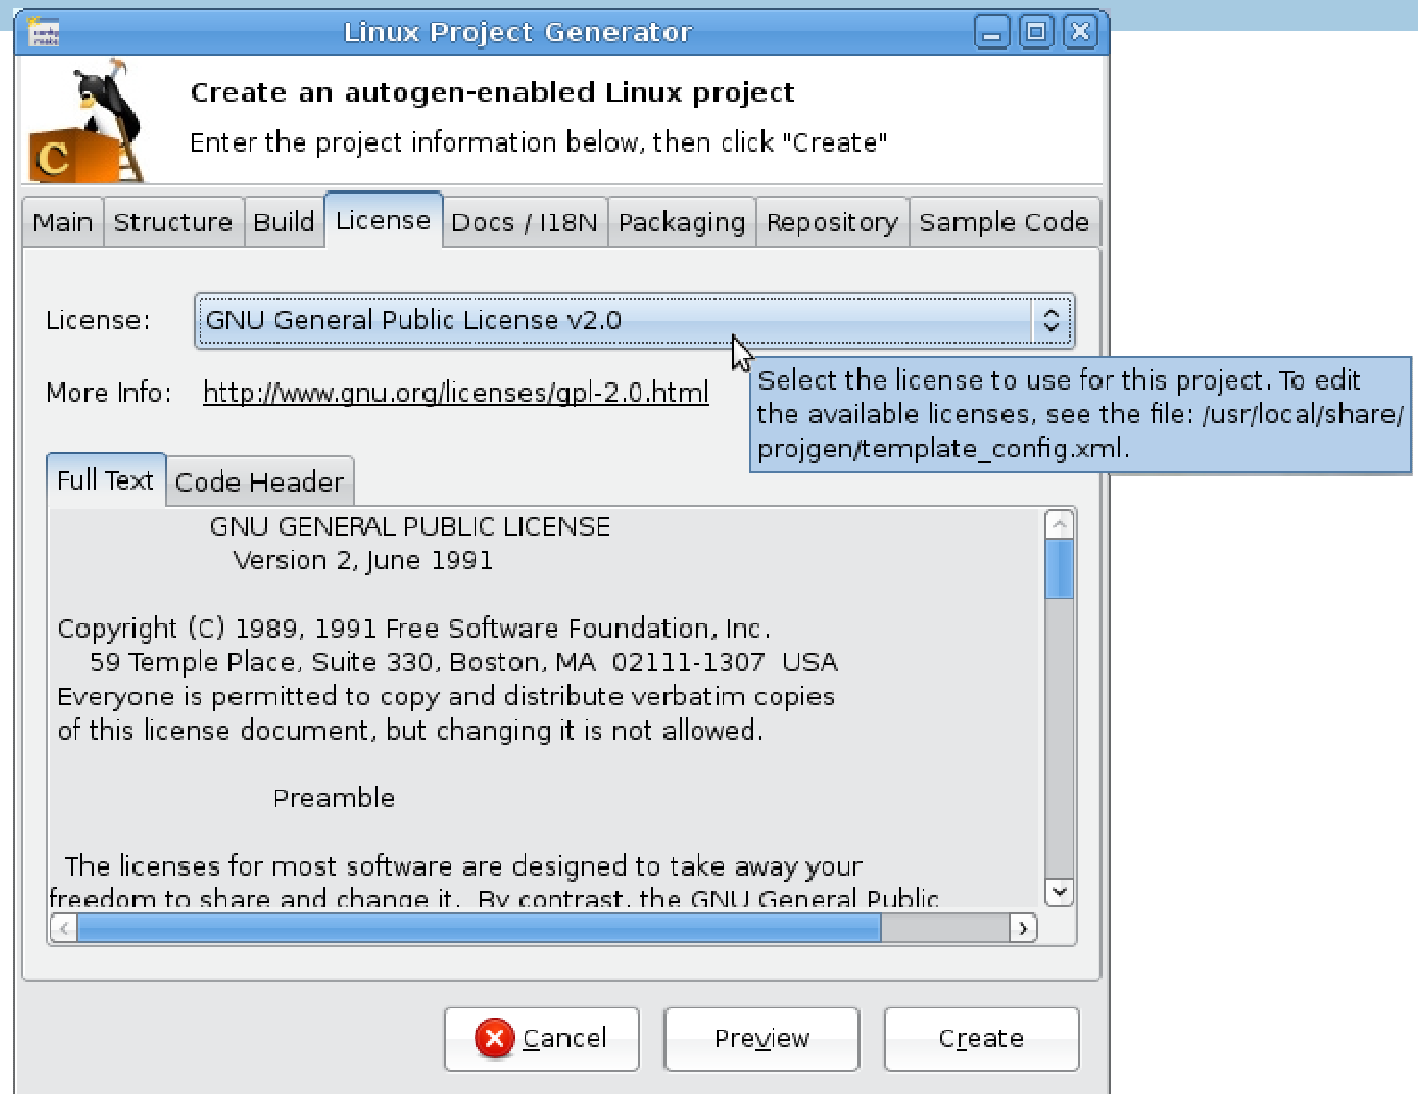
Linux Project Generator

Create an autogen-enabled Linux project

Enter the project information below, then click "Create"

Main | Structure | Build | License | Docs / I18N | Packaging | Repository | Sample Code

License: GNU General Public License v2.0

More Info: http://www.gnu.org/licenses/gpl-2.0.html

Select the license to use for this project. To edit the available licenses, see the file: /usr/local/share/projgen/template_config.xml.

Full Text | Code Header

GNU GENERAL PUBLIC LICENSE
Version 2, June 1991

Copyright (C) 1989, 1991 Free Software Foundation, Inc.
59 Temple Place, Suite 330, Boston, MA 02111-1307 USA
Everyone is permitted to copy and distribute verbatim copies
of this license document, but changing it is not allowed.

Preamble

The licenses for most software are designed to take away your
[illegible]

Cancel | Preview | Create